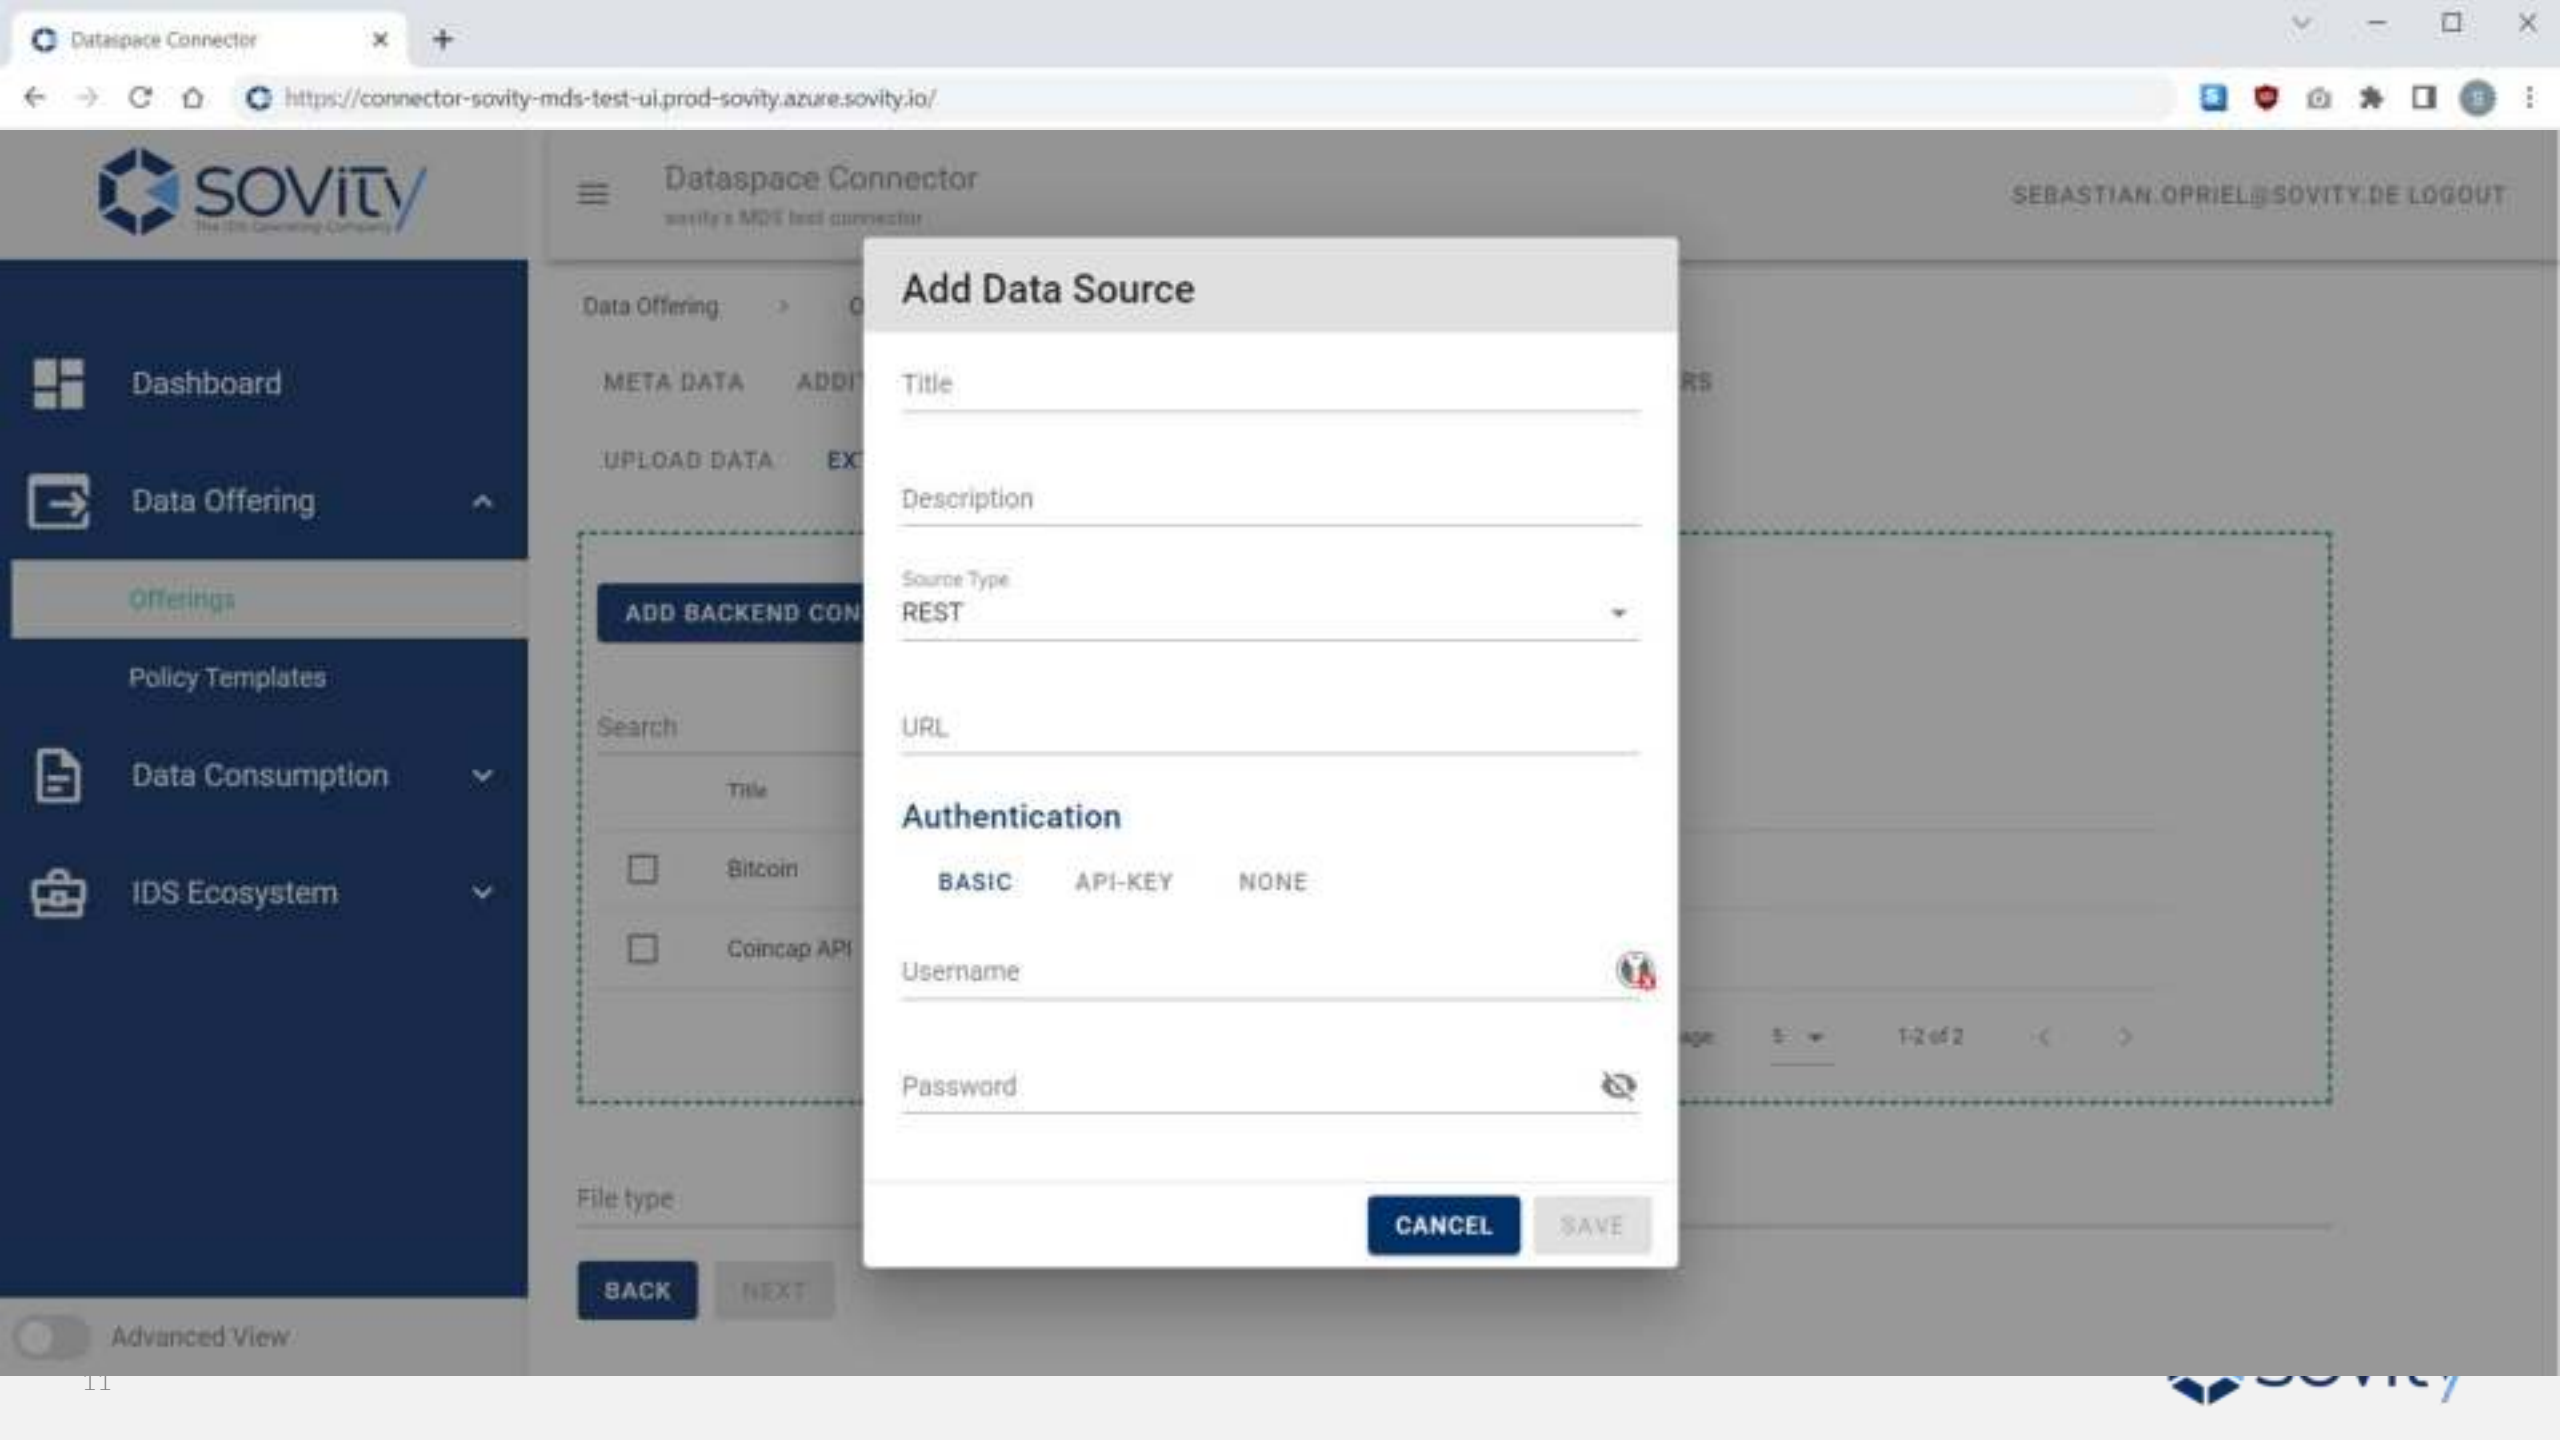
Dataspace Connector

https://connector-sovity-mds-test-ui.prod-sovity.azure.sovity.io/

sovity

Dataspace Connector
sovity's MDS test connector

SEBASTIAN.OPRIEL@SOVITY.DE LOGOUT

Dashboard

Data Offering

Offerings

Policy Templates

Data Consumption

IDS Ecosystem

Advanced View

Data Offering >

META DATA ADDI

UPLOAD DATA EX

ADD BACKEND CON

Search

Title

Bitcoin

Coincap API

1-2 of 2

File type

BACK NEXT

Add Data Source

Title

Description

Source Type
REST

URL

Authentication

BASIC API-KEY NONE

Username

Password

CANCEL SAVE

11